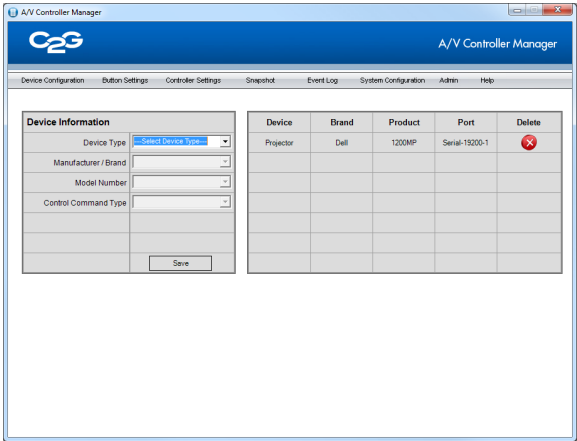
A/V Controller Manager

C2G

A/V Controller Manager

Device Configuration Button Settings Controller Settings Snapshot Event Log System Configuration Admin Help

Device Information

| | |
|---|---|
| Device Type | --Select Device Type-- |
| Manufacturer / Brand | |
| Model Number | |
| Control Command Type | |

Save

| Device | Brand | Product | Port | Delete |
|---|---|---|---|---|
| Projector | Dell | 1200MP | Serial-19200-1 | |